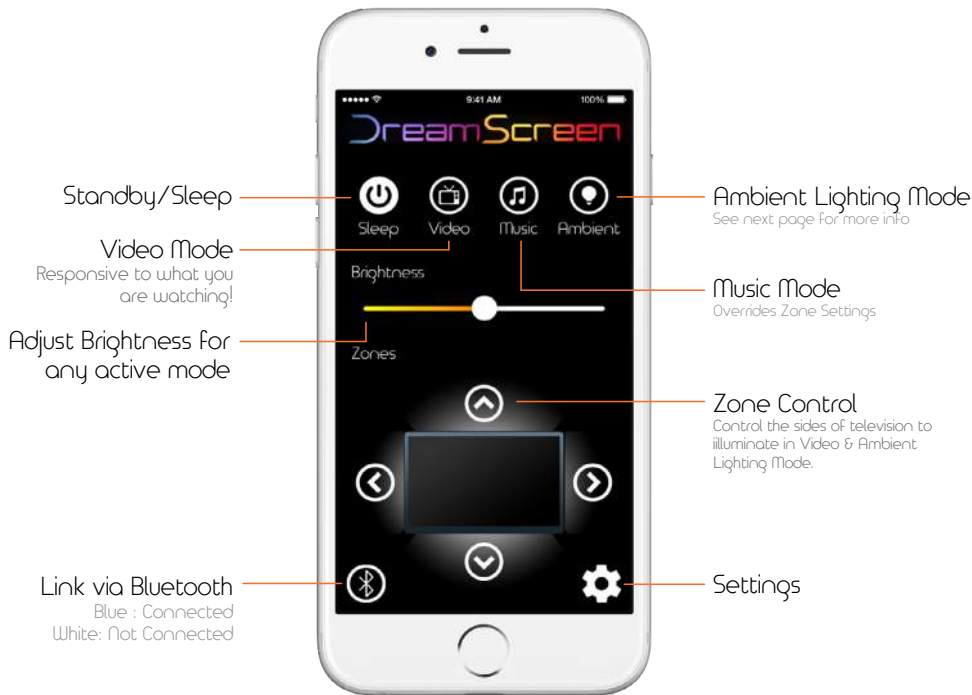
9:41 AM
100%

DreamScreen

Standby/Sleep

Sleep
Video
Music
Ambient

Ambient Lighting Mode
See next page for more info

Video Mode
Responsive to what you are watching!

Brightness

Music Mode
Overrides Zone Settings

Adjust Brightness for any active mode

Zones

Zone Control
Control the sides of television to illuminate in Video & Ambient Lighting Mode.

Link via Bluetooth
Blue : Connected
White: Not Connected

Settings